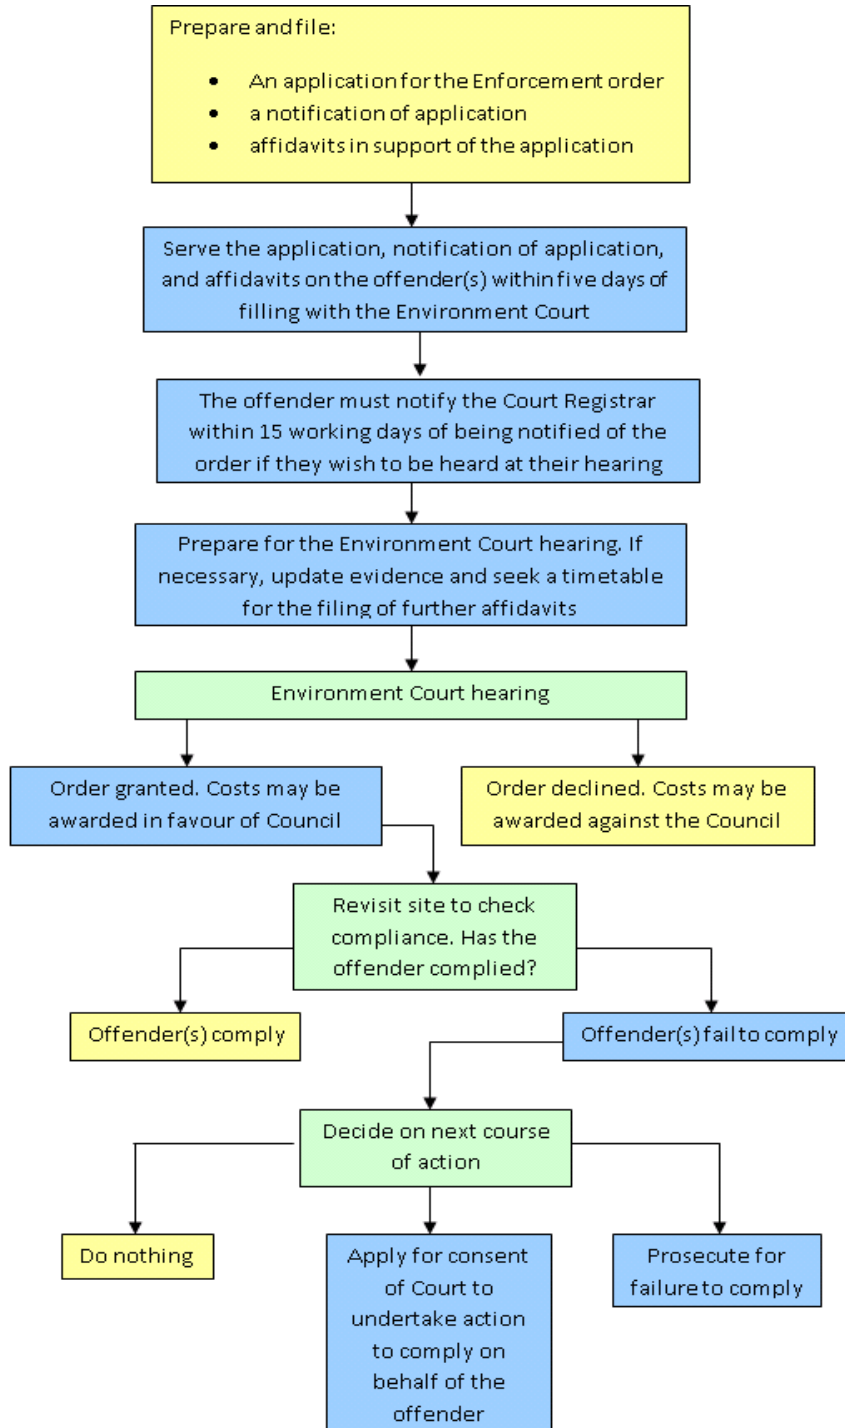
Prepare and file:

- An application for the Enforcement order
- a notification of application
- affidavits in support of the application

Serve the application, notification of application, and affidavits on the offender(s) within five days of filling with the Environment Court

The offender must notify the Court Registrar within 15 working days of being notified of the order if they wish to be heard at their hearing

Prepare for the Environment Court hearing. If necessary, update evidence and seek a timetable for the filing of further affidavits

Environment Court hearing

Order granted. Costs may be awarded in favour of Council

Order declined. Costs may be awarded against the Council

Revisit site to check compliance. Has the offender complied?

Offender(s) comply

Offender(s) fail to comply

Decide on next course of action

Do nothing

Apply for consent of Court to undertake action to comply on behalf of the offender

Prosecute for failure to comply